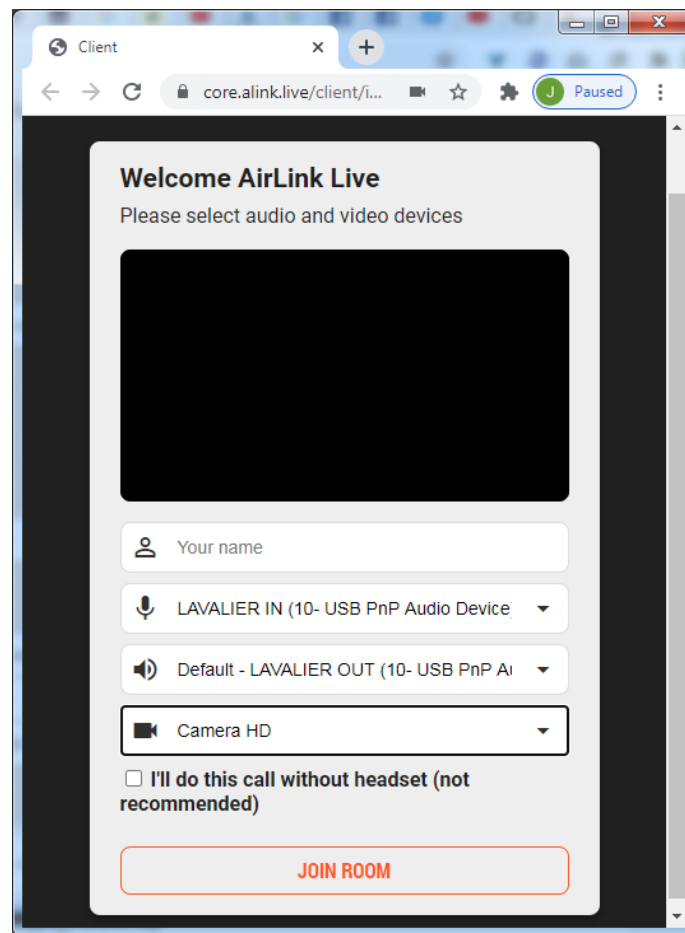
Client

core.alink.live/client/i...

J Paused

Welcome AirLink Live

Please select audio and video devices

Your name

LAVALIER IN (10- USB PnP Audio Device)

Default - LAVALIER OUT (10- USB PnP Au

Camera HD

I'll do this call without headset (not recommended)

JOIN ROOM